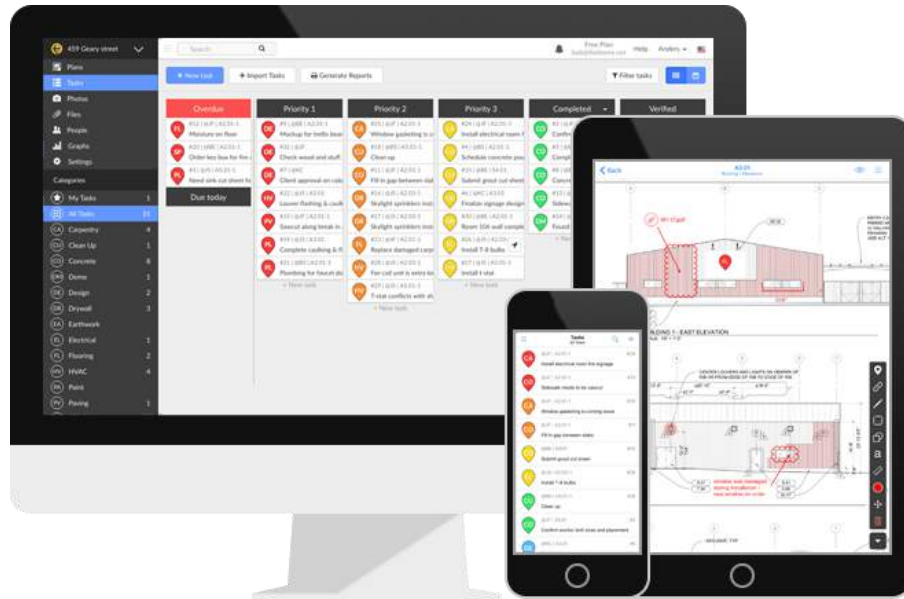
459 Geary street

Plans
Tasks
Photos
Files
People
Graphs
Settings

Categories

My Tasks 1
All Tasks 31
Carpentry 4
Clean Up 1
Concrete 6
Doors 1
Design 2
Drywall 3
Earthwork
Electrical 1
Flooring 2
HVAC 4
Paint
Paving 1

Search

Free Plan
Help Anders

+ New task
+ Import Tasks
Generate Reports
Filter tasks

Overdue
Moisture on floor
Order less hue for fire
Need sink cut sheet fo

Due today

Priority 1
Mockup for trellis
Check wood and stuff
Client approval on colo
Louver flashing & caulk
Seecut along break in
Complete caulking & fl
Plumbing for faucet do
+ New task

Priority 2
Window gasketing is
Clean up
Fill in gap between sla
Skylight sprinklers inst
Skylight sprinklers inst
Replace damaged carp
Fan coil unit is extra lo
T-stat conflicts with d
+ New task

Priority 3
Install electrical room
Schedule concrete pou
Submit grout cut sheet
Finalize signage design
Room 104 wall comple
Install T-8 bulbs
Install t-stat
+ New task

Completed
Confi
Comp
Conc
Sidew
Found
+ New

Verified

Back
A3.01
ELEVATION 1 - EAST ELEVATION

Tasks
Install electrical room fire signage
Sidewalk needs to be cleaned
Window gasketing is coming loose
Fill in gap between slabs
Submit grout cut sheet
Install T-8 bulbs
Clean up
Confirm worker limit sizes and placement